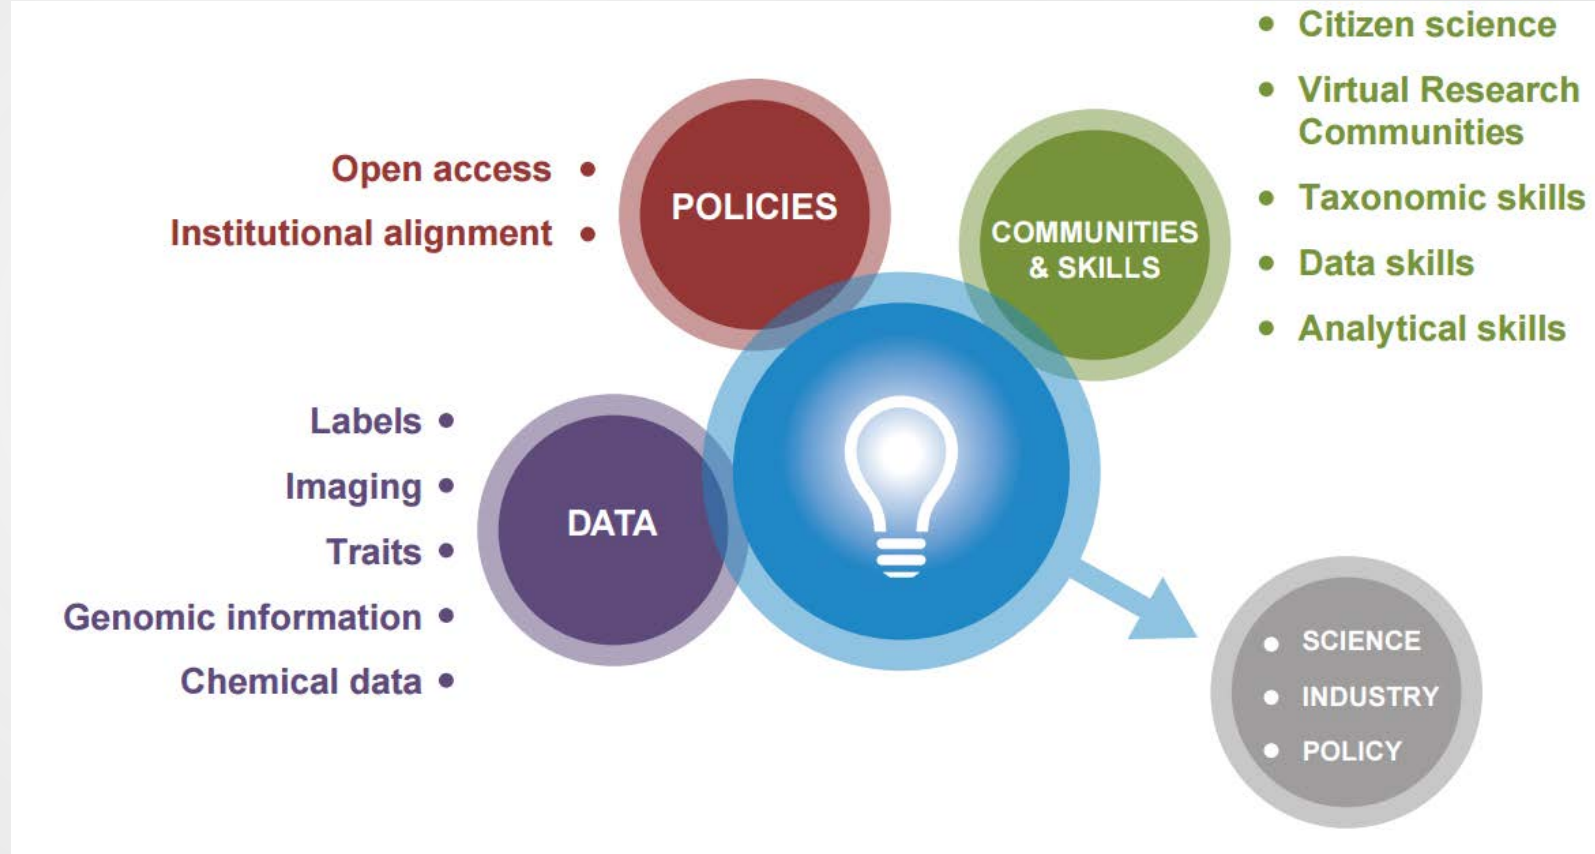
Open access •
Institutional alignment •

POLICIES

COMMUNITIES & SKILLS

• Citizen science
• Virtual Research Communities
• Taxonomic skills
• Data skills
• Analytical skills

Labels •
Imaging •
Traits •
Genomic information •
Chemical data •

DATA

• SCIENCE
• INDUSTRY
• POLICY